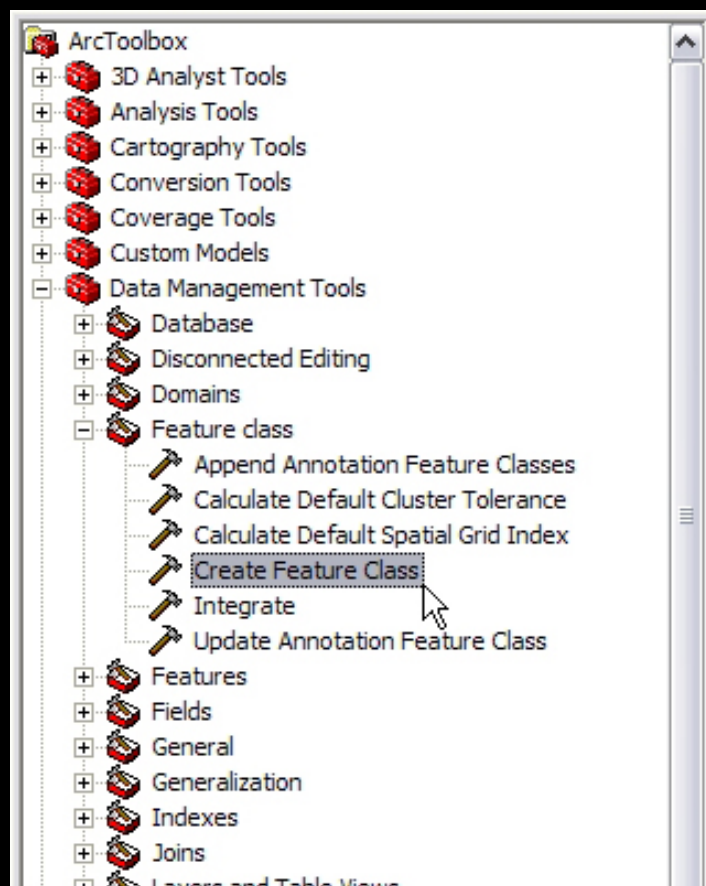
ArcToolbox
3D Analyst Tools
Analysis Tools
Cartography Tools
Conversion Tools
Coverage Tools
Custom Models
Data Management Tools
Database
Disconnected Editing
Domains
Feature class
Append Annotation Feature Classes
Calculate Default Cluster Tolerance
Calculate Default Spatial Grid Index
Create Feature Class
Integrate
Update Annotation Feature Class
Features
Fields
General
Generalization
Indexes
Joins
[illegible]